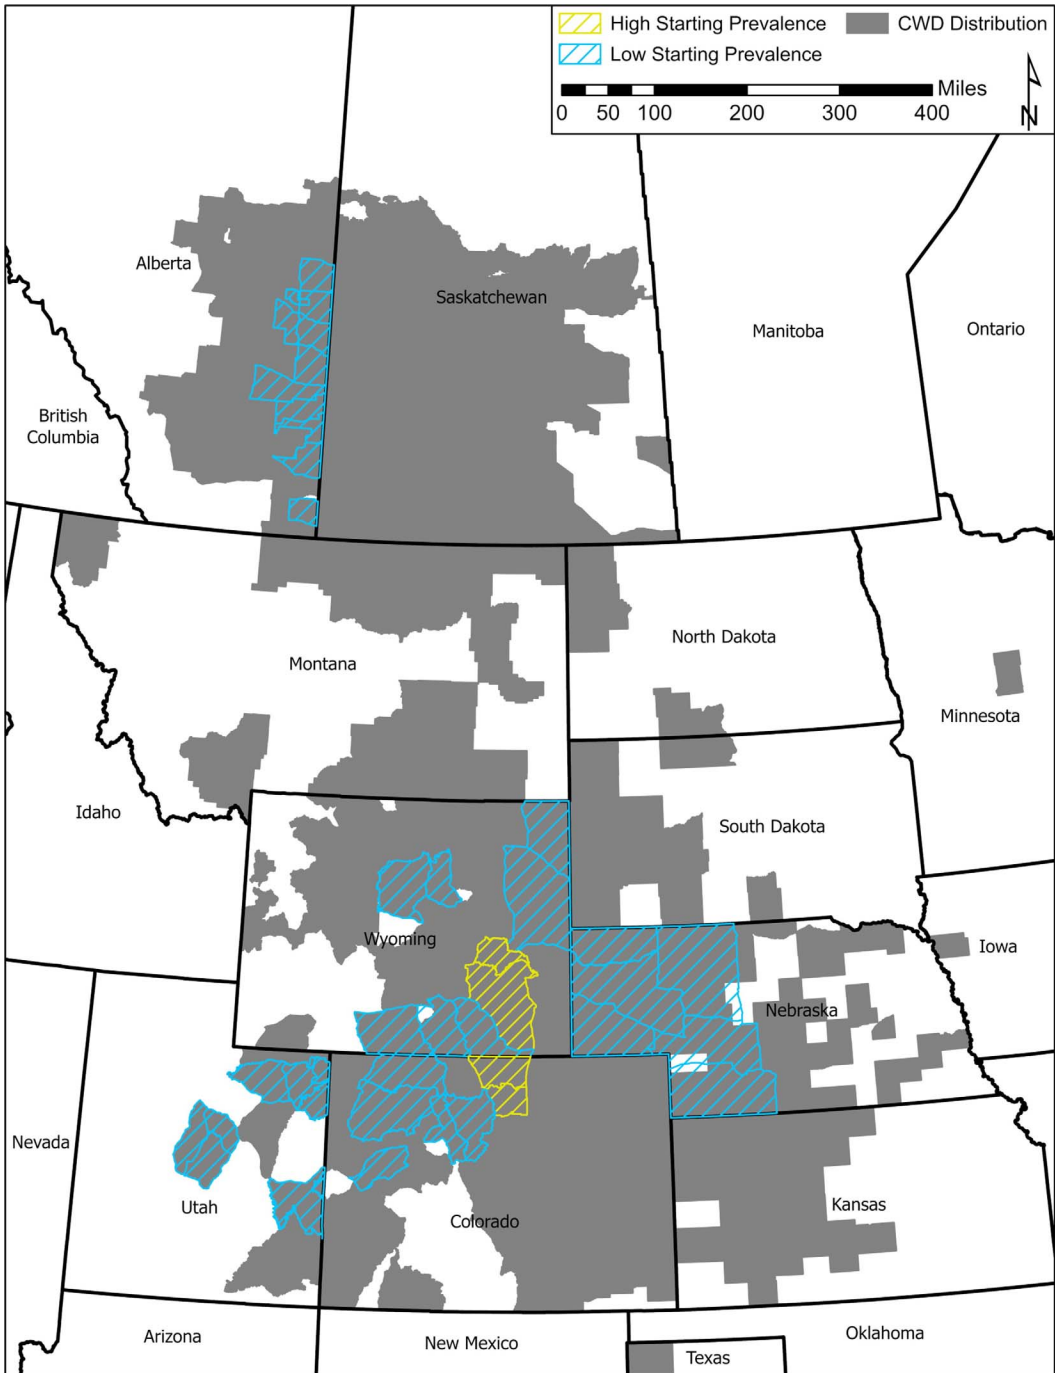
High Starting Prevalence
Low Starting Prevalence
CWD Distribution
Miles
0 50 100 200 300 400
N

Alberta
Saskatchewan
Manitoba
Ontario
British Columbia
North Dakota
Montana
Minnesota
Idaho
South Dakota
Wyoming
Iowa
Nebraska
Nevada
Utah
Colorado
Kansas
Arizona
New Mexico
Oklahoma
Texas